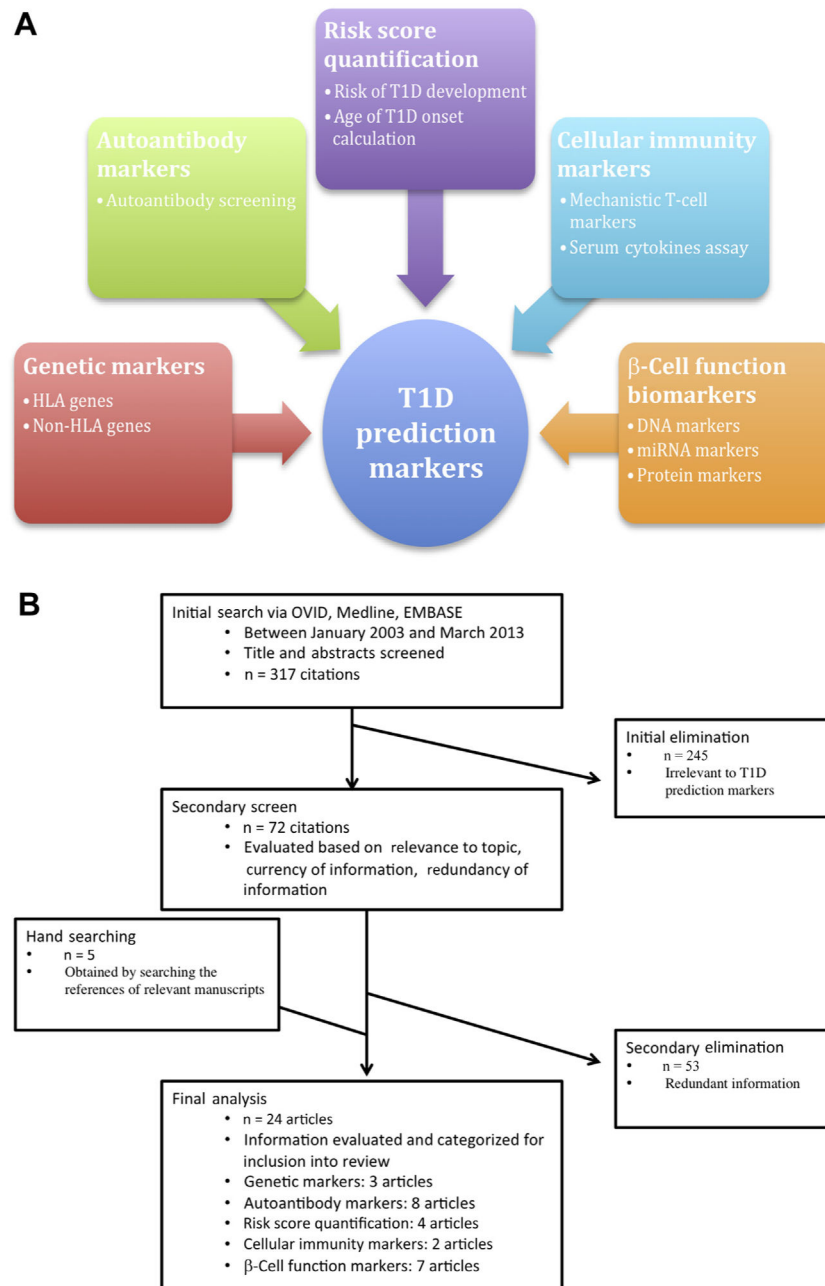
A

Risk score quantification
• Risk of T1D development
• Age of T1D onset calculation

Autoantibody markers
• Autoantibody screening

Cellular immunity markers
• Mechanistic T-cell markers
• Serum cytokines assay

Genetic markers
• HLA genes
• Non-HLA genes

T1D prediction markers

β-Cell function biomarkers
• DNA markers
• miRNA markers
• Protein markers

B

Initial search via OVID, Medline, EMBASE
• Between January 2003 and March 2013
• Title and abstracts screened
• n = 317 citations

Initial elimination
• n = 245
• Irrelevant to T1D prediction markers

Secondary screen
• n = 72 citations
• Evaluated based on relevance to topic, currency of information, redundancy of information

Hand searching
• n = 5
• Obtained by searching the references of relevant manuscripts

Secondary elimination
• n = 53
• Redundant information

Final analysis
• n = 24 articles
• Information evaluated and categorized for inclusion into review
• Genetic markers: 3 articles
• Autoantibody markers: 8 articles
• Risk score quantification: 4 articles
• Cellular immunity markers: 2 articles
• β-Cell function markers: 7 articles